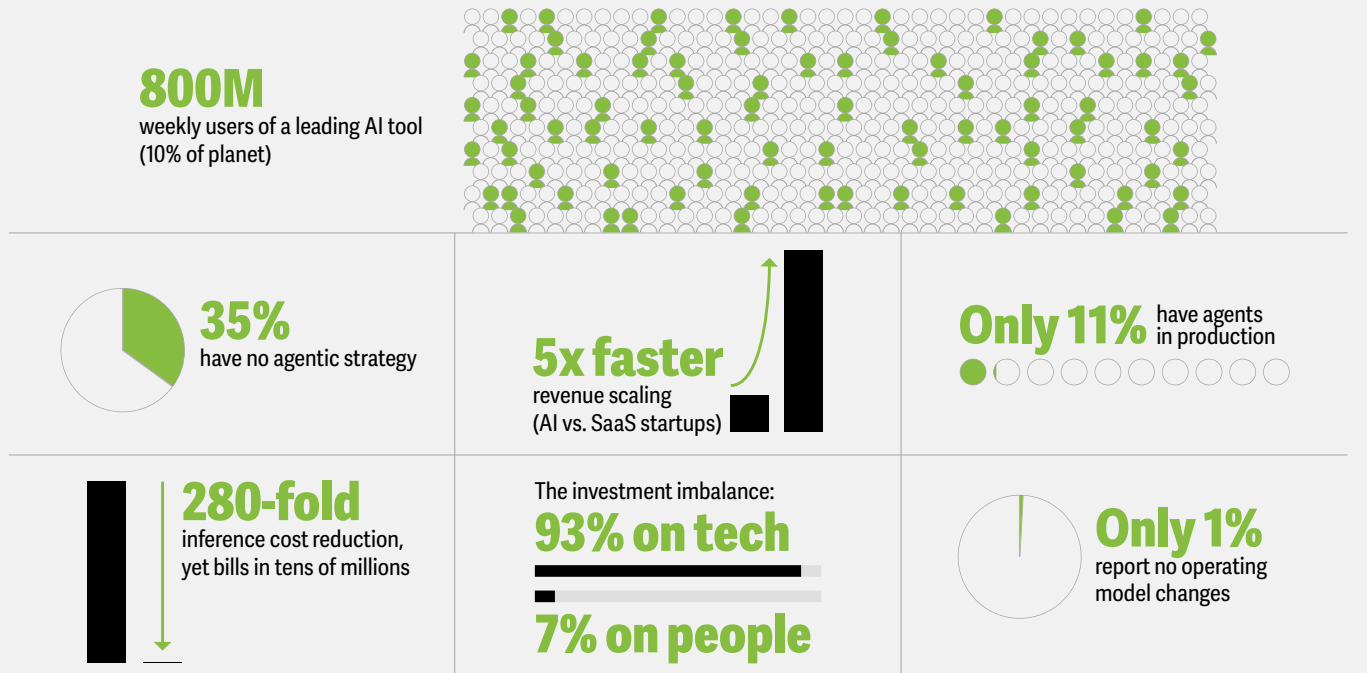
800M
weekly users of a leading AI tool (10% of planet)

35%
have no agentic strategy

5x faster
revenue scaling (AI vs. SaaS startups)

Only 11% have agents in production

280-fold
inference cost reduction, yet bills in tens of millions

The investment imbalance:
93% on tech
7% on people

Only 1%
report no operating model changes